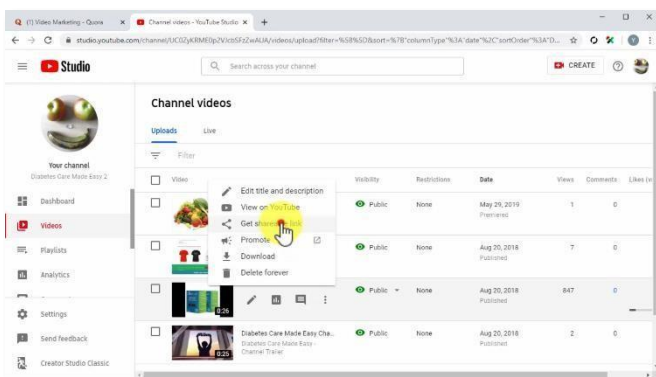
(1) Video Marketing - Quora ×
Channel videos - YouTube Studio ×
+
studio.youtube.com/channel/UC0ZyKRME0p2VlcbSFzZwAUA/videos/upload?filter=%5B%5D&sort=%7B"columnType"%3A"date"%2C"sortOrder"%3A"D...

Studio
Search across your channel
CREATE

Your channel
Diabetes Care Made Easy 2

Dashboard
Videos
Playlists
Analytics
Settings
Send feedback
Creator Studio Classic

Channel videos
Uploads
Live
Filter

| Video | Visibility | Restrictions | Date | Views | Comments | Likes (v |
|---|---|---|---|---|---|---|
| | Public | None | May 29, 2019 Premiered | 1 | 0 | |
| | Public | None | Aug 20, 2018 Published | 7 | 0 | |
| 0:26 | Public | None | Aug 20, 2018 Published | 847 | 0 | |
| 0:25 Diabetes Care Made Easy Cha... Diabetes Care Made Easy - Channel Trailer | Public | None | Aug 20, 2018 Published | 2 | 0 | |

Edit title and description
View on YouTube
Get shareable link
Promote
Download
Delete forever